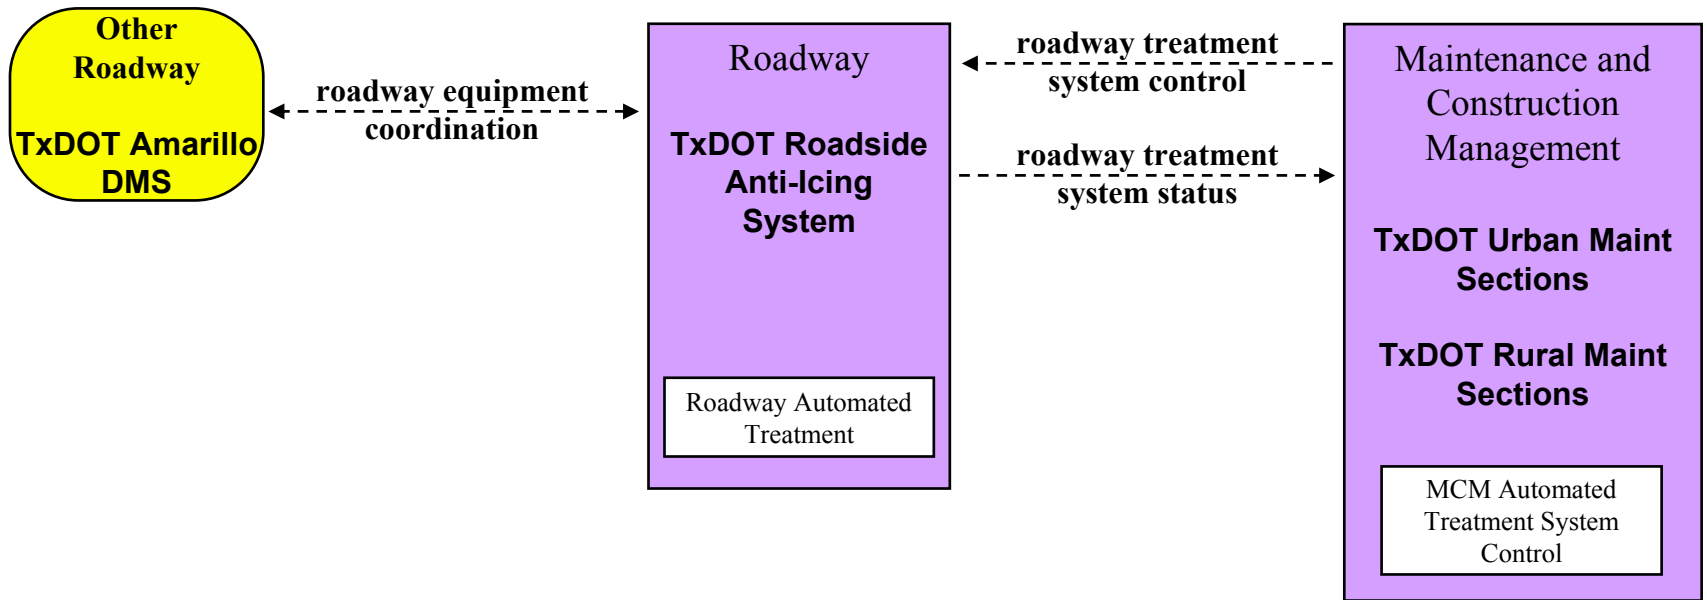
Other Roadway

TxDOT Amarillo DMS

roadway equipment coordination

Roadway

TxDOT Roadside Anti-Icing System

Roadway Automated Treatment

roadway treatment system control

roadway treatment system status

Maintenance and Construction Management

TxDOT Urban Maint Sections

TxDOT Rural Maint Sections

MCM Automated Treatment System Control